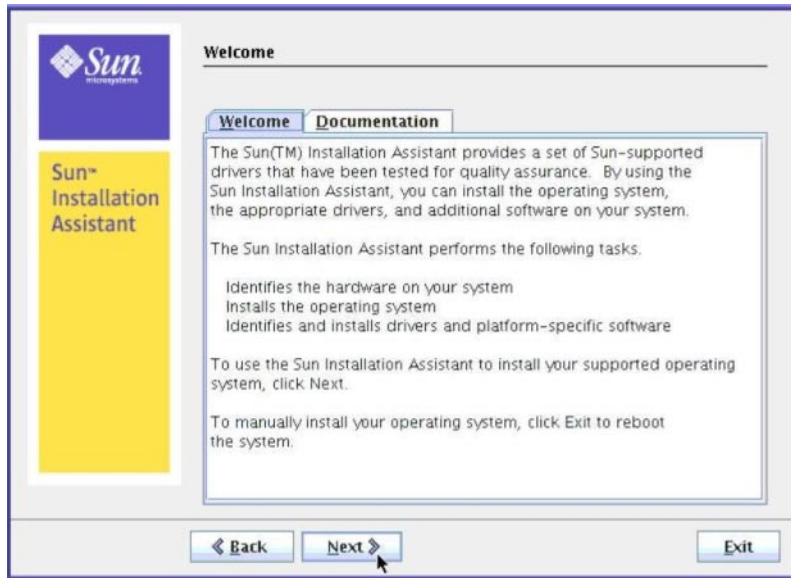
Sun microsystems

Sun™ Installation Assistant

Welcome

Welcome | Documentation

The Sun(TM) Installation Assistant provides a set of Sun-supported drivers that have been tested for quality assurance. By using the Sun Installation Assistant, you can install the operating system, the appropriate drivers, and additional software on your system.

The Sun Installation Assistant performs the following tasks.

Identifies the hardware on your system
Installs the operating system
Identifies and installs drivers and platform-specific software

To use the Sun Installation Assistant to install your supported operating system, click Next.

To manually install your operating system, click Exit to reboot the system.

« Back | Next » | Exit